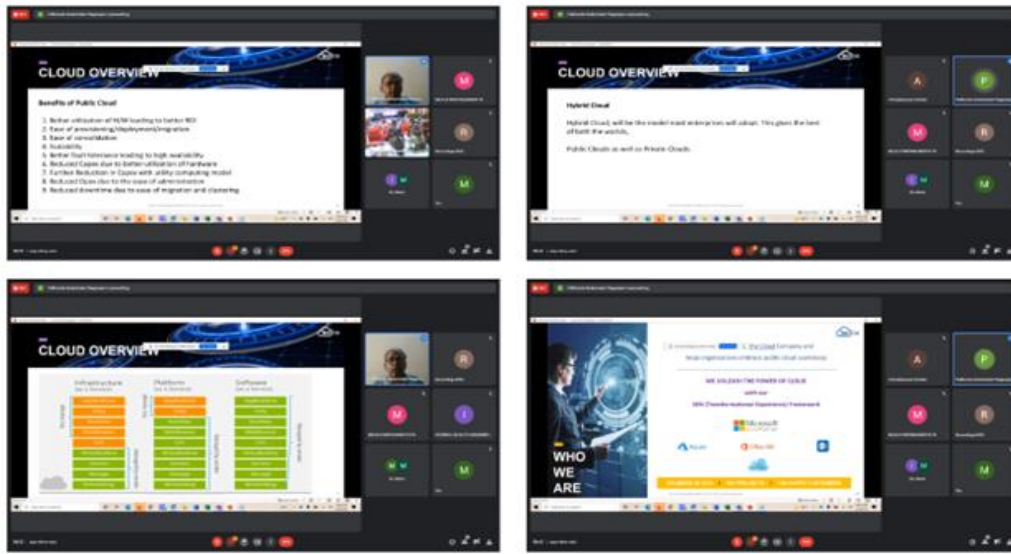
CLOUD OVERVIEW

Benefits of Public Cloud

1. Better utilization of H/W leading to better ROI
2. Ease of provisioning/deployment/migration
3. Ease of consolidation
4. Scalability
5. Better fault tolerance leading to high availability
6. Reduced Capex due to better utilization of Hardware
7. Further Reduction in Capex with utility computing model
8. Reduced Opex due to the ease of administration
9. Reduced downtime due to ease of migration and clustering

M

R

M

CLOUD OVERVIEW

Hybrid Cloud

Hybrid Cloud, will be the model most enterprises will adopt. This gives the best of both the worlds,

Public Clouds as well as Private Clouds.

A

P

M

R

M

CLOUD OVERVIEW

Infrastructure
Platform
Software

R

M

I

M

M

WHO WE ARE

WE UNLEASH THE POWER OF CLOUD

Microsoft

Azure

Office 365

A

P

M

R

M